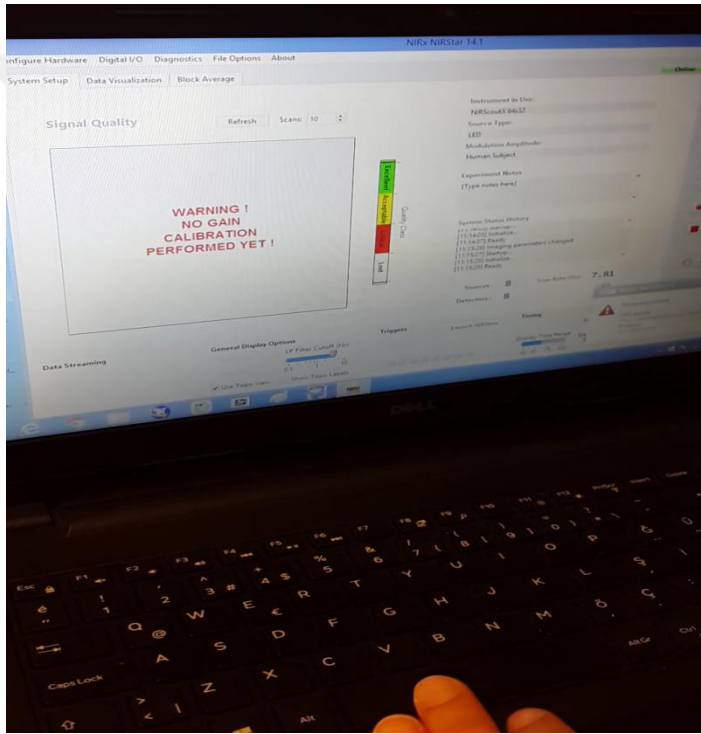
NIRx NIRStar 14.1

nfigure Hardware Digital I/O Diagnostics File Options About

Online

System Setup Data Visualization Block Average

Signal Quality

Refresh Scans: 10

WARNING !
NO GAIN
CALIBRATION
PERFORMED YET !

Excellent Acceptable Critical Lost

Quality Class

Instrument in Use:
NIRScoutX 64x32
Source Type:
LED
Modulation Amplitude:
Human Subject

Experiment Notes
[Type notes here]

System Status History
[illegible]
[15:14:05] Initialize...
[15:14:07] Ready
[15:15:26] Imaging parameters changed
[15:15:27] Startup...
[15:15:28] Initialize...
[15:15:29] Ready

Sources: 8
Detectors: 8
7.81

Triggers
Timing

Data Streaming

General Display Options
LP Filter Cutoff (Hz)

Use Topo View
Show Topo Labels

Esc F1 F2 F3 F4 F5 F6 F7 F8 F9 F10 F11 F12 PrtScr Insert Delete
! 1 2 3 # 4 $ 5 % 6 & 7 ( 8 ) 9 0
Q @ W E € R T Y U I O P Ğ Ü
Caps Lock A S D F G H J K L Ş
Z X C V B N M Ö Ç
Alt Alt Gr Ctrl